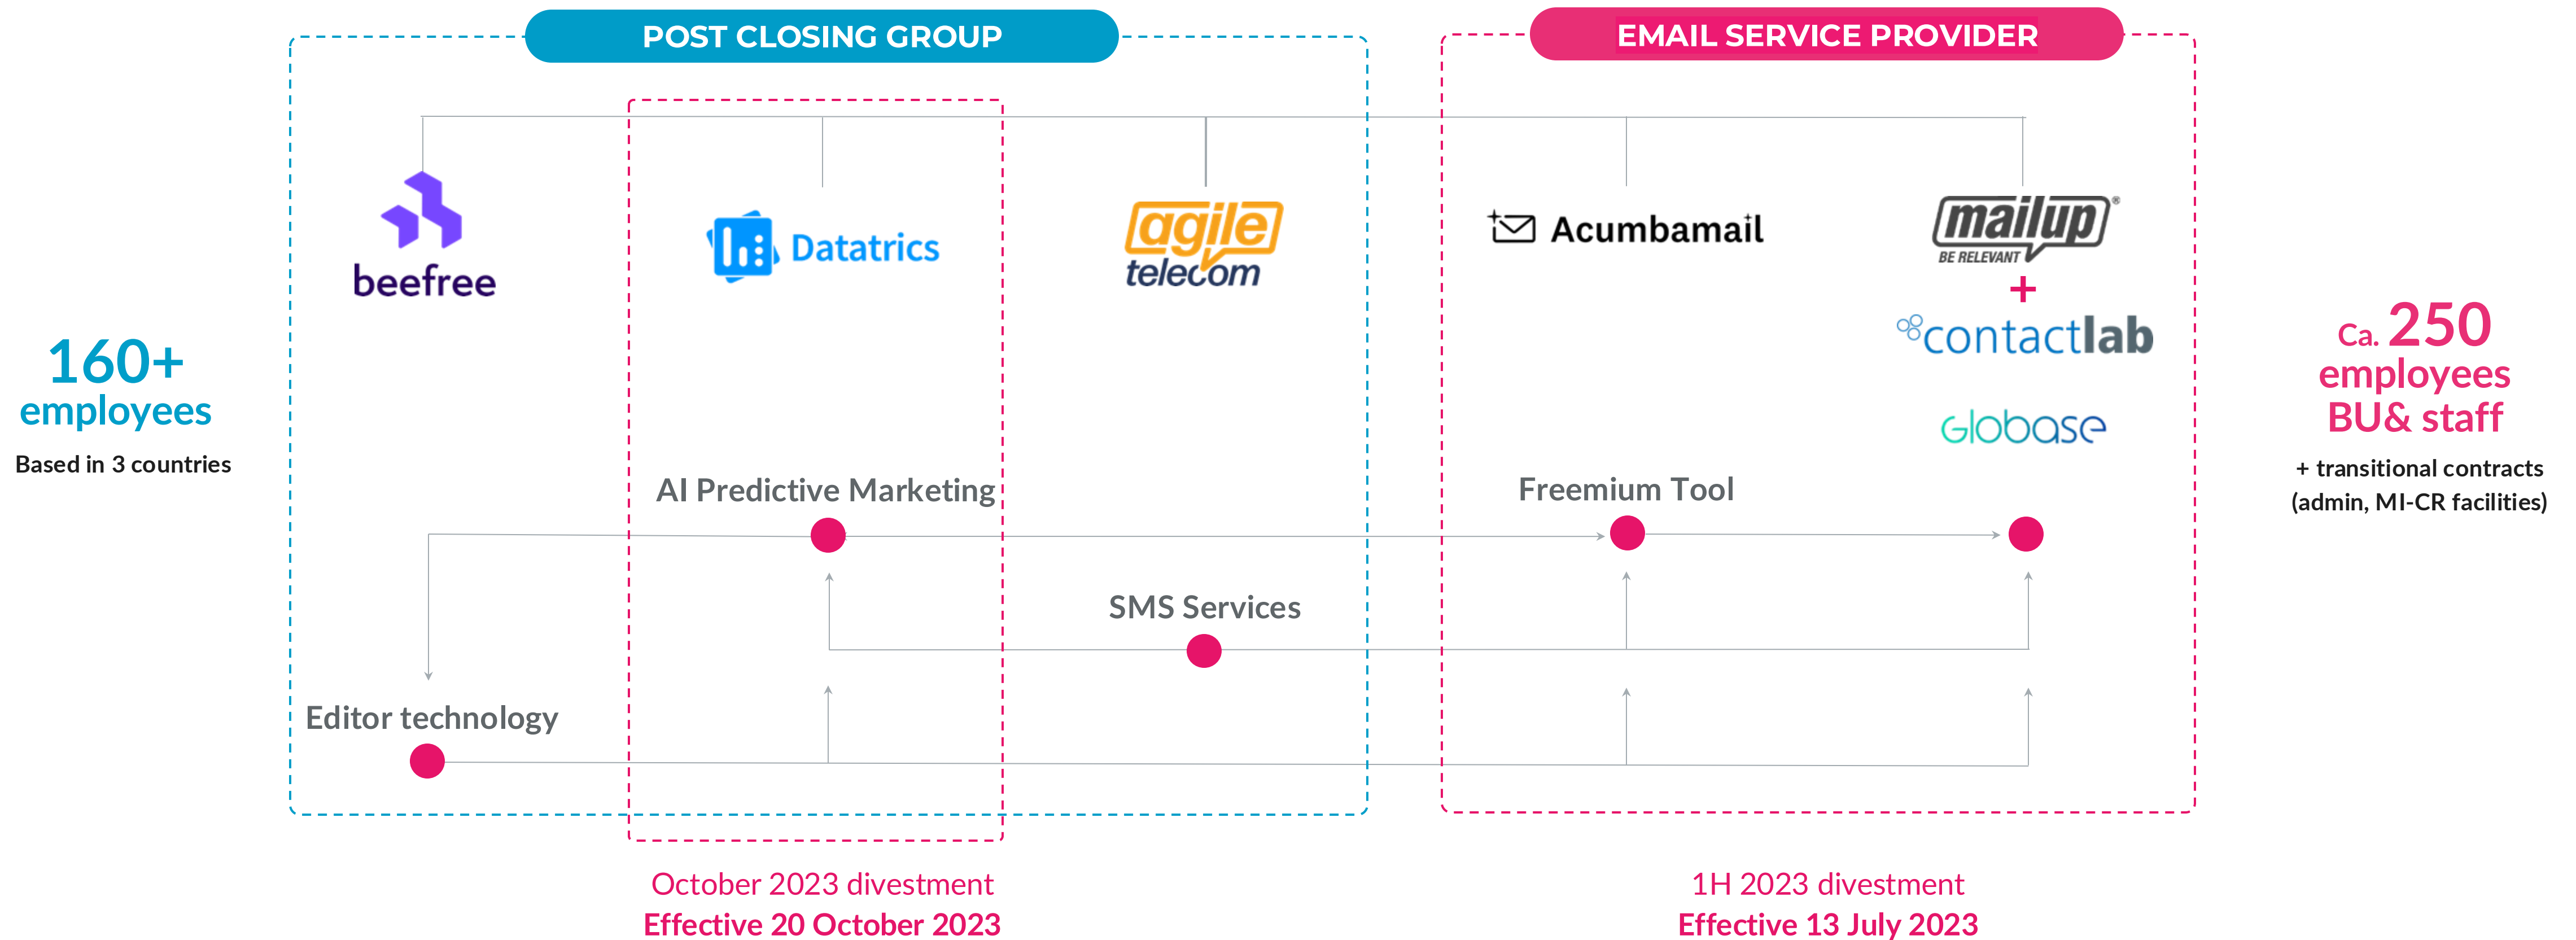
POST CLOSING GROUP

EMAIL SERVICE PROVIDER

160+ employees

Based in 3 countries

beefree

Datatrics

agile telecom

Acumbamail

mailup BE RELEVANT

+

contactlab

Globase

Ca. 250 employees BU& staff

+ transitional contracts (admin, MI-CR facilities)

AI Predictive Marketing

Freemium Tool

SMS Services

Editor technology

October 2023 divestment
Effective 20 October 2023

1H 2023 divestment
Effective 13 July 2023